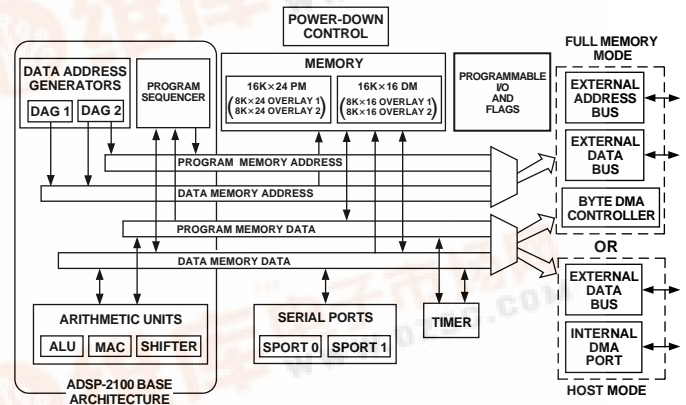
POWER-DOWN CONTROL

DATA ADDRESS GENERATORS

DAG 1

DAG 2

PROGRAM SEQUENCER

MEMORY

16K×24 PM

(8K×24 OVERLAY 1
8K×24 OVERLAY 2)

16K×16 DM

(8K×16 OVERLAY 1
8K×16 OVERLAY 2)

PROGRAMMABLE I/O AND FLAGS

FULL MEMORY MODE

EXTERNAL ADDRESS BUS

EXTERNAL DATA BUS

BYTE DMA CONTROLLER

OR

EXTERNAL DATA BUS

INTERNAL DMA PORT

HOST MODE

PROGRAM MEMORY ADDRESS

DATA MEMORY ADDRESS

PROGRAM MEMORY DATA

DATA MEMORY DATA

ARITHMETIC UNITS

ALU

MAC

SHIFTER

SERIAL PORTS

SPORT 0

SPORT 1

TIMER

ADSP-2100 BASE ARCHITECTURE